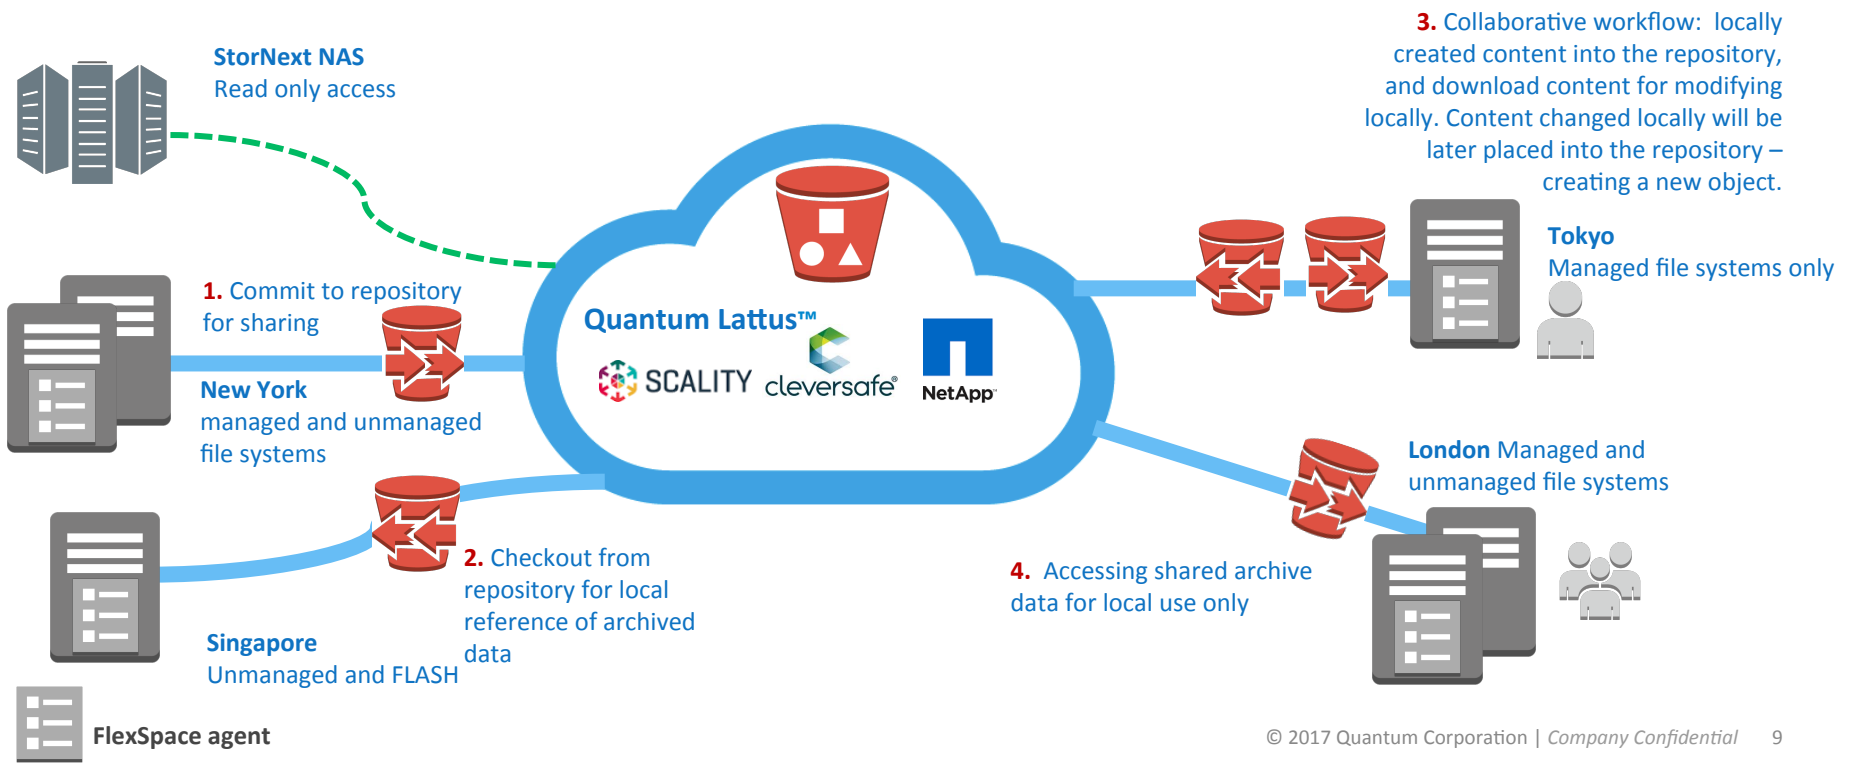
StorNext NAS
Read only access

3. Collaborative workflow: locally created content into the repository, and download content for modifying locally. Content changed locally will be later placed into the repository – creating a new object.

Tokyo
Managed file systems only

1. Commit to repository for sharing

New York
managed and unmanaged file systems

Quantum Lattus™

SCALITY

cleversafe®

NetApp

London Managed and unmanaged file systems

2. Checkout from repository for local reference of archived data

4. Accessing shared archive data for local use only

Singapore
Unmanaged and FLASH

FlexSpace agent

© 2017 Quantum Corporation | Company Confidential 9